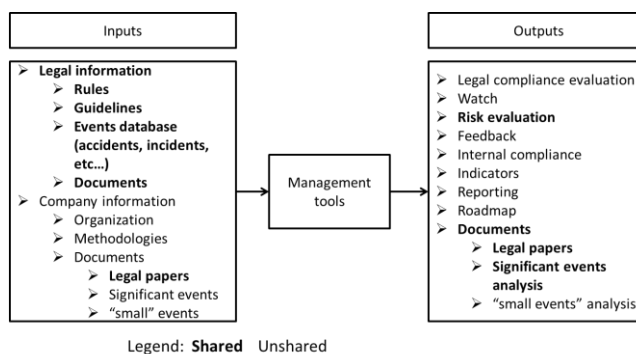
Inputs

Legal information
Rules
Guidelines
Events database (accidents, incidents, etc…)
Documents
Company information
Organization
Methodologies
Documents
Legal papers
Significant events
"small" events

Management tools

Outputs

Legal compliance evaluation
Watch
Risk evaluation
Feedback
Internal compliance
Indicators
Reporting
Roadmap
Documents
Legal papers
Significant events analysis
"small events" analysis

Legend: Shared Unshared